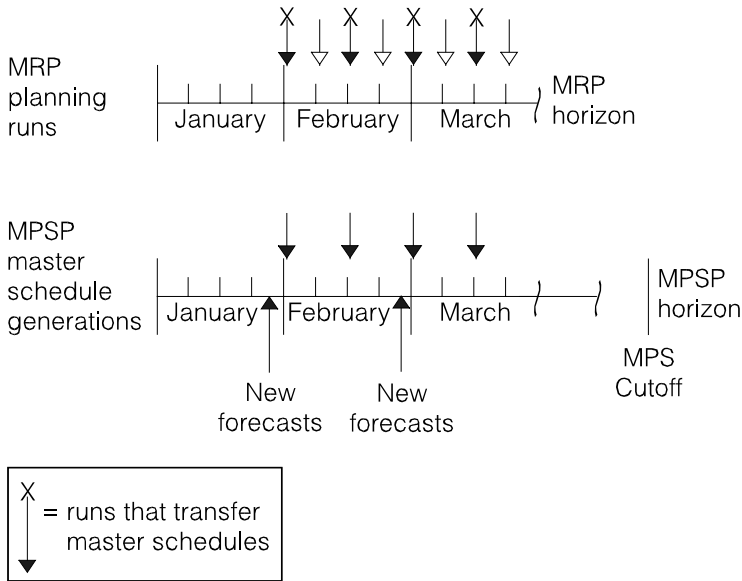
MRP planning runs

X X X X

January February March

MRP horizon

MPSP master schedule generations

January February March

MPSP horizon

New forecasts

New forecasts

MPS Cutoff

X = runs that transfer master schedules